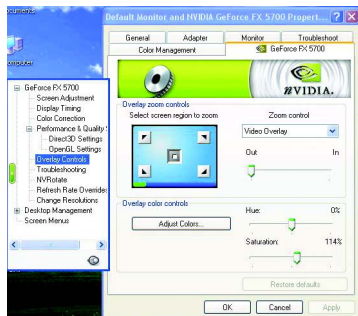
ocuments

omputer

Default Monitor and NVIDIA GeForce FX 5700 Propert...

General
Adapter
Monitor
Troubleshoot
Color Management
GeForce FX 5700

NVIDIA.

GeForce FX 5700
Screen Adjustment
Display Timing
Color Correction
Performance & Quality
Direct3D Settings
OpenGL Settings
Overlay Controls
Troubleshooting
NVRotate
Refresh Rate Overrides
Change Resolutions
Desktop Management
Screen Menus

Overlay zoom controls
Select screen region to zoom
Zoom control
Video Overlay
Out
In

Overlay color controls
Adjust Colors...
Hue:
0%
Saturation:
114%

Restore defaults

OK
Cancel
Apply